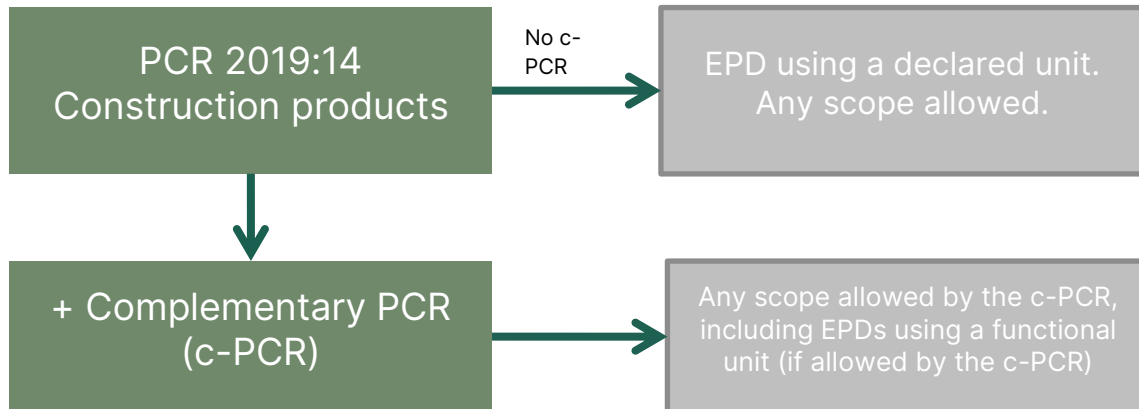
PCR 2019:14
Construction products

No c-PCR

EPD using a declared unit.
Any scope allowed.

+ Complementary PCR
(c-PCR)

Any scope allowed by the c-PCR, including EPDs using a functional unit (if allowed by the c-PCR)